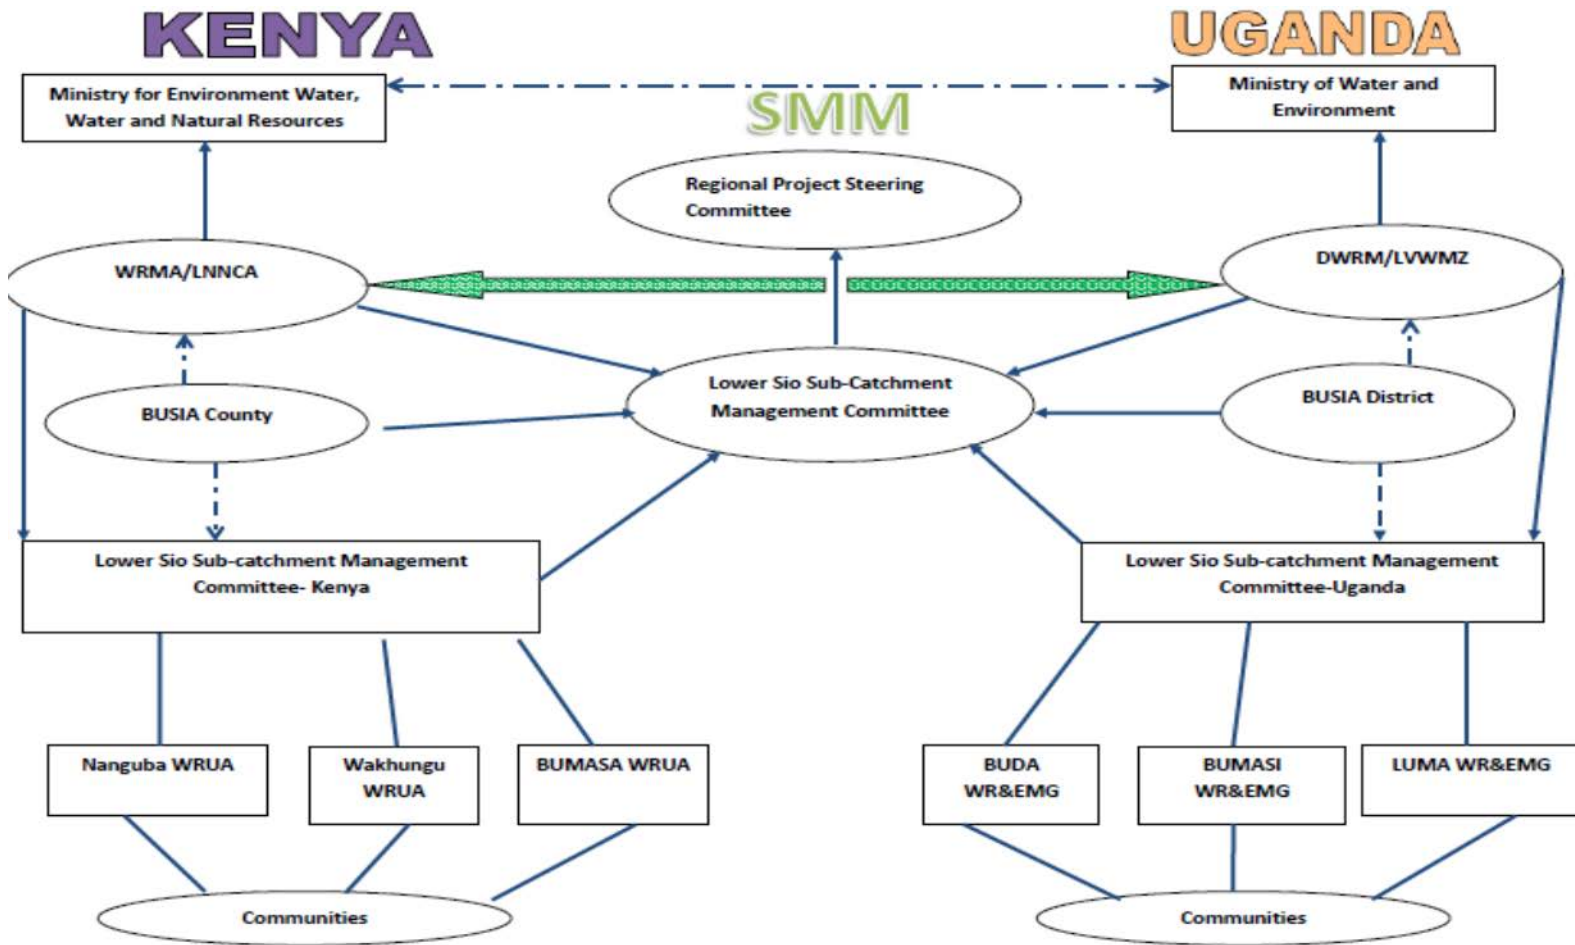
KENYA

UGANDA

Ministry for Environment Water, Water and Natural Resources

SMM

Ministry of Water and Environment

Regional Project Steering Committee

WRMA/LNNCA

DWRM/LVWMZ

Lower Sio Sub-Catchment Management Committee

BUSIA County

BUSIA District

Lower Sio Sub-catchment Management Committee- Kenya

Lower Sio Sub-catchment Management Committee-Uganda

Nanguba WRUA

Wakhungu WRUA

BUMASA WRUA

BUDA WR&EMG

BUMASI WR&EMG

LUMA WR&EMG

Communities

Communities